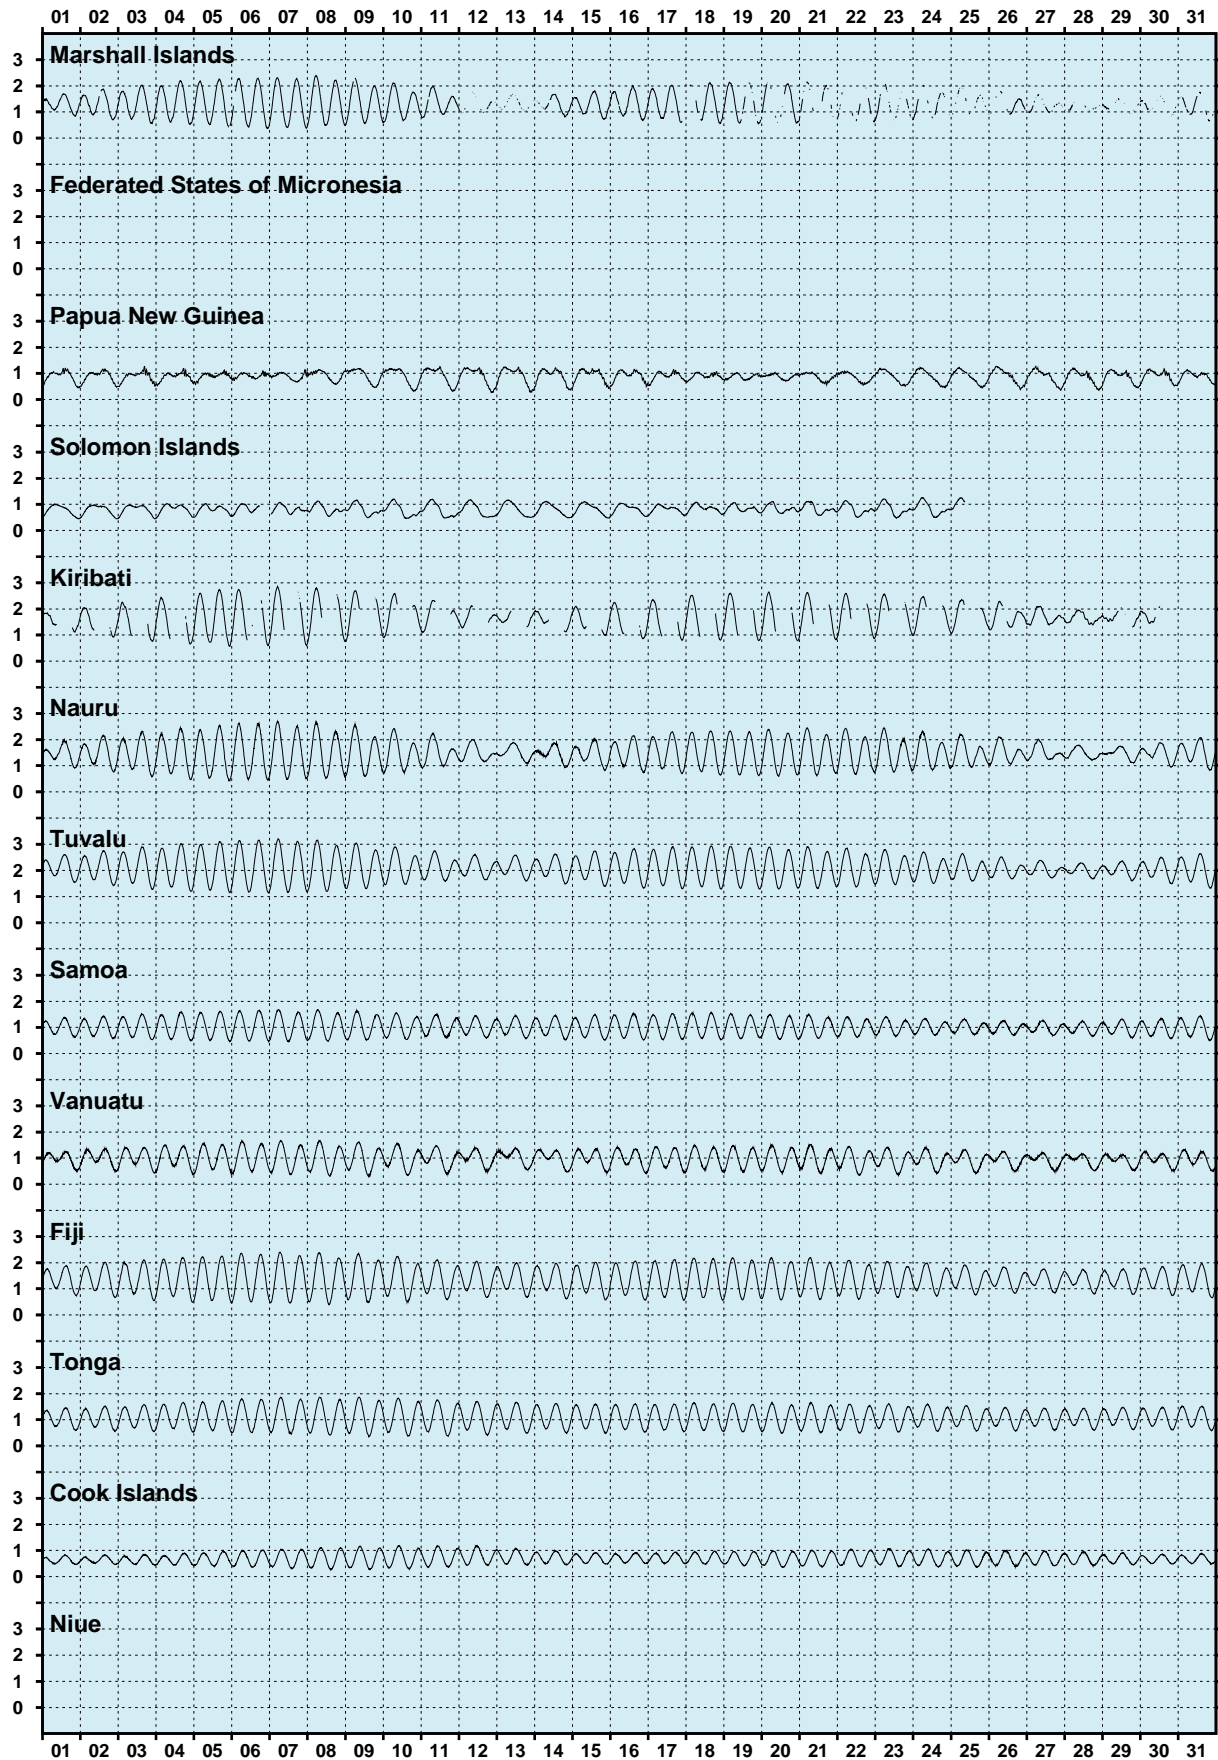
01 02 03 04 05 06 07 08 09 10 11 12 13 14 15 16 17 18 19 20 21 22 23 24 25 26 27 28 29 30 31

Marshall Islands
3
2
1
0

Federated States of Micronesia
3
2
1
0

Papua New Guinea
3
2
1
0

Solomon Islands
3
2
1
0

Kiribati
3
2
1
0

Nauru
3
2
1
0

Tuvalu
3
2
1
0

Samoa
3
2
1
0

Vanuatu
3
2
1
0

Fiji
3
2
1
0

Tonga
3
2
1
0

Cook Islands
3
2
1
0

Niue
3
2
1
0

01 02 03 04 05 06 07 08 09 10 11 12 13 14 15 16 17 18 19 20 21 22 23 24 25 26 27 28 29 30 31